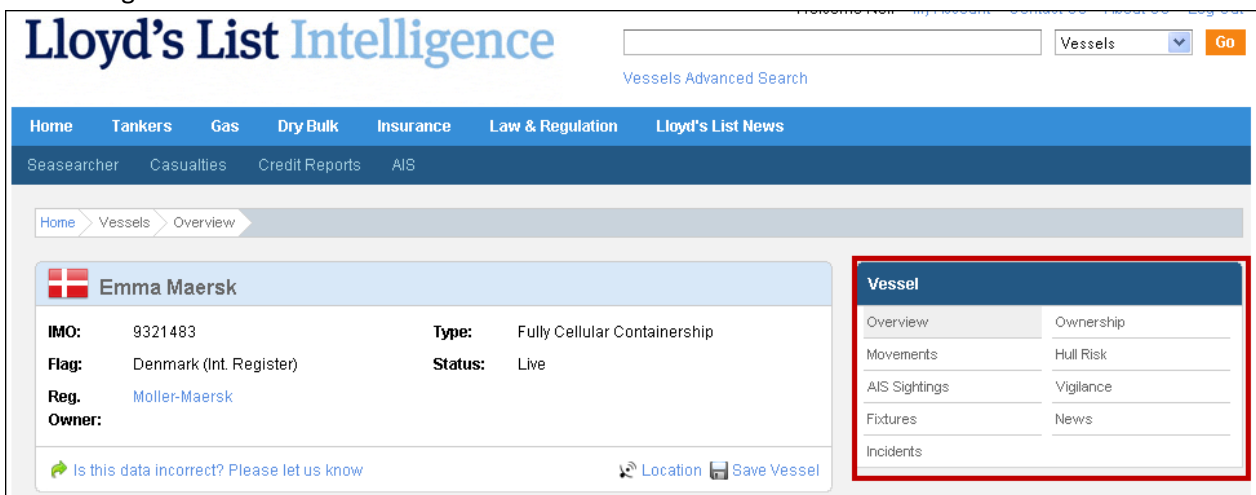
Lloyd's List Intelligence

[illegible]

Vessels
Go

Vessels Advanced Search

Home Tankers Gas Dry Bulk Insurance Law & Regulation Lloyd's List News

Seasearcher Casualties Credit Reports AIS

Home Vessels Overview

Emma Maersk

IMO: 9321483
Type: Fully Cellular Containership
Flag: Denmark (Int. Register)
Status: Live
Reg. Owner: Moller-Maersk

Is this data incorrect? Please let us know
Location Save Vessel

Vessel

Overview
Ownership
Movements
Hull Risk
AIS Sightings
Vigilance
Fixtures
News
Incidents